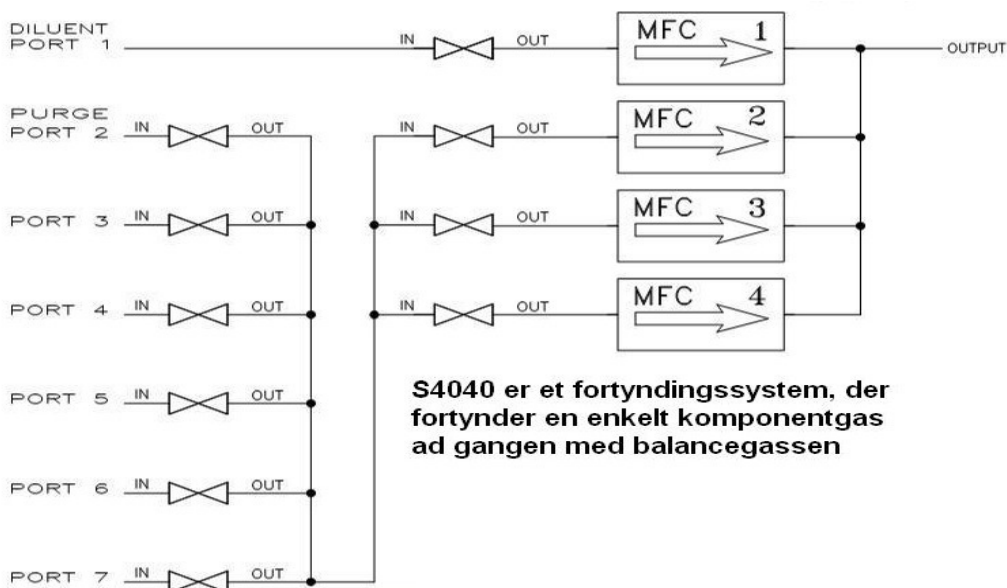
DILUENT PORT 1

IN OUT

MFC 1

OUTPUT

PURGE PORT 2 IN OUT

IN OUT

MFC 2

PORT 3 IN OUT

IN OUT

MFC 3

PORT 4 IN OUT

IN OUT

MFC 4

PORT 5 IN OUT

S4040 er et fortyndingssystem, der fortynder en enkelt komponentgas ad gangen med balancegassen

PORT 6 IN OUT

PORT 7 IN OUT